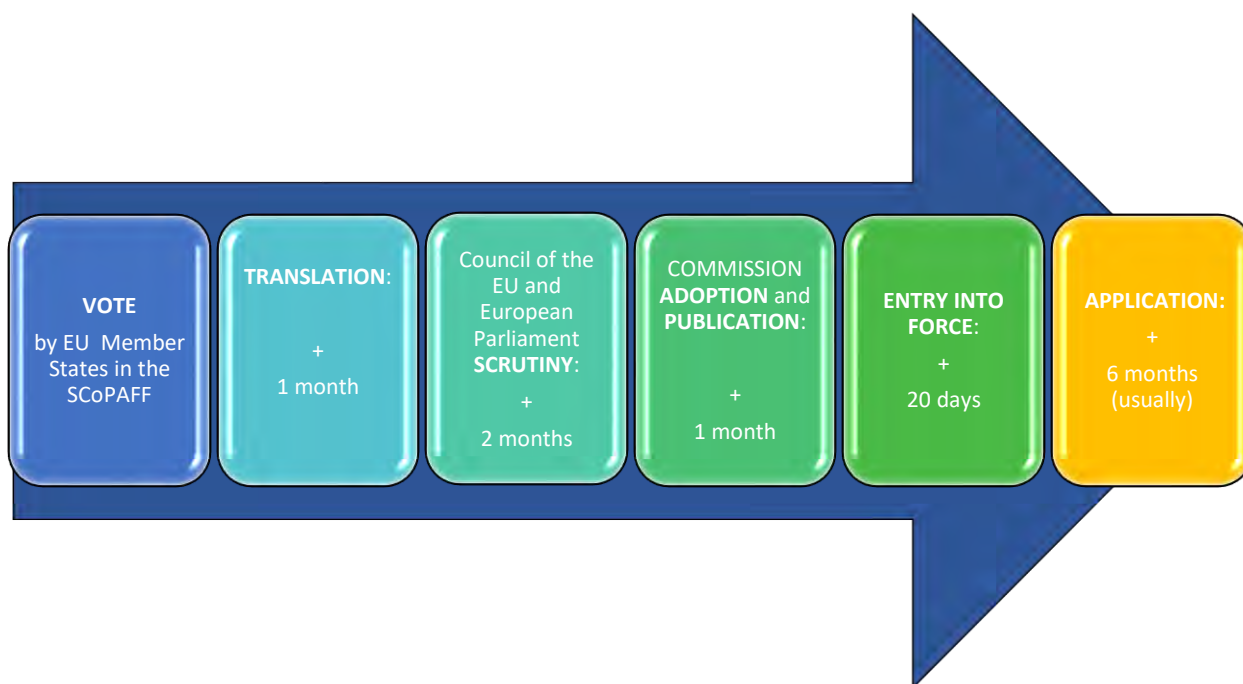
VOTE
by EU Member States in the SCoPAFF

TRANSLATION:
+
1 month

Council of the EU and European Parliament SCRUTINY:
+
2 months

COMMISSION ADOPTION and PUBLICATION:
+
1 month

ENTRY INTO FORCE:
+
20 days

APPLICATION:
+
6 months (usually)